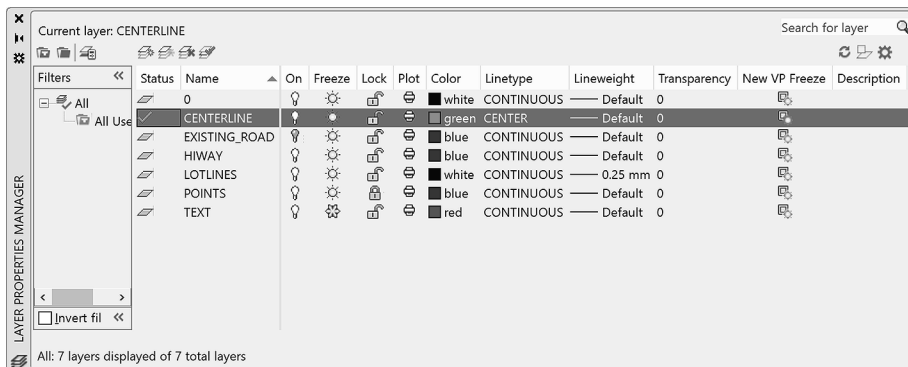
Current layer: CENTERLINE

Search for layer

LAYER PROPERTIES MANAGER

Filters

All

All Use

Invert fil

| Status | Name | On | Freeze | Lock | Plot | Color | Linetype | Lineweight | Transparency | New VP Freeze | Description |
|---|---|---|---|---|---|---|---|---|---|---|---|
| | 0 | | | | | white | CONTINUOUS | Default | 0 | | |
| | CENTERLINE | | | | | green | CENTER | Default | 0 | | |
| | EXISTING_ROAD | | | | | blue | CONTINUOUS | Default | 0 | | |
| | HIWAY | | | | | blue | CONTINUOUS | Default | 0 | | |
| | LOTLINES | | | | | white | CONTINUOUS | 0.25 mm | 0 | | |
| | POINTS | | | | | blue | CONTINUOUS | Default | 0 | | |
| | TEXT | | | | | red | CONTINUOUS | Default | 0 | | |

All: 7 layers displayed of 7 total layers